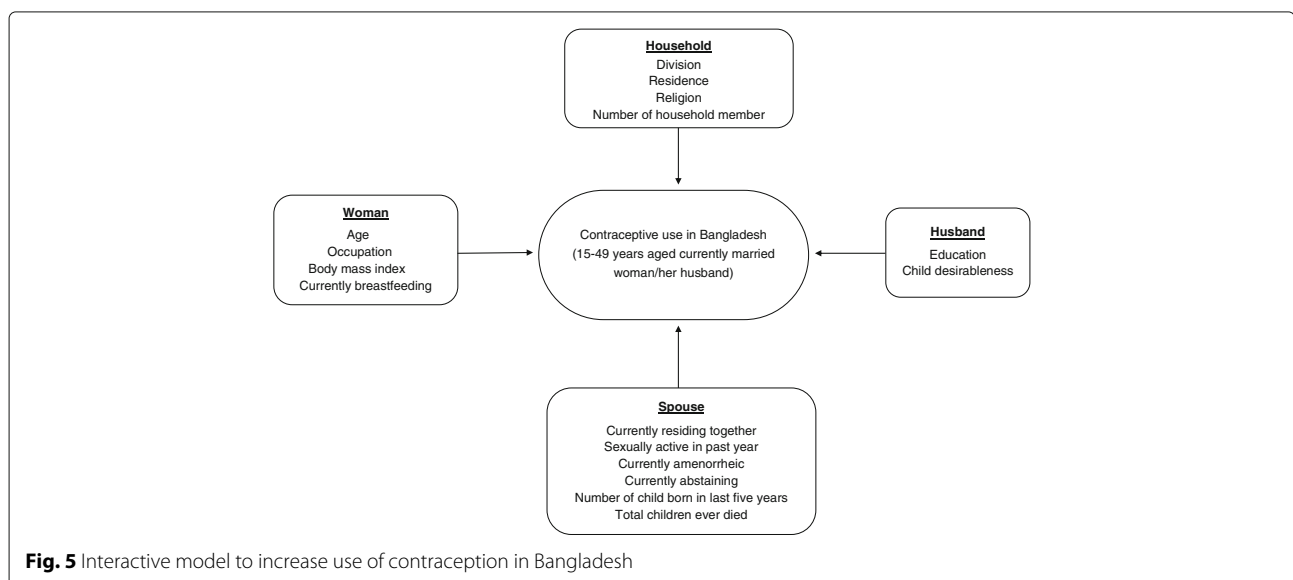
Household
Division
Residence
Religion
Number of household member

Woman
Age
Occupation
Body mass index
Currently breastfeeding

Contraceptive use in Bangladesh
(15-49 years aged currently married woman/her husband)

Husband
Education
Child desirableness

Spouse
Currently residing together
Sexually active in past year
Currently amenorrheic
Currently abstaining
Number of child born in last five years
Total children ever died

**Fig. 5** Interactive model to increase use of contraception in Bangladesh